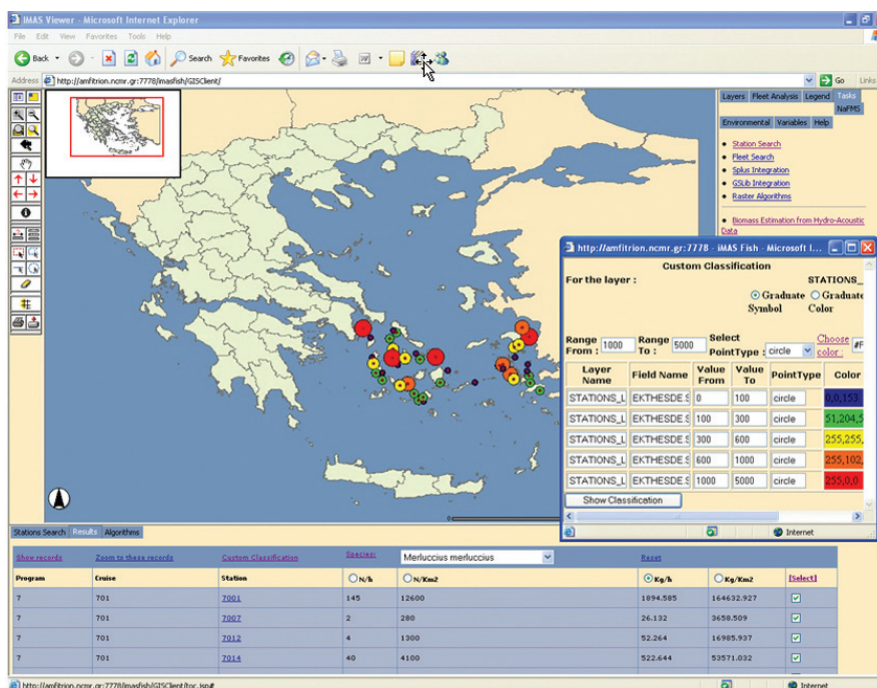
iMAS Viewer - Microsoft Internet Explorer

File Edit View Favorites Tools Help

Back Search Favorites

Address http://amfitrion.ncmr.gr:7778/imasfish/GISClient/

Go Links

Layers Fleet Analysis Legend Tasks NaFMS

Environmental Variables Help

- Station Search
- Fleet Search
- Splus Integration
- GSLib Integration
- Raster Algorithms

- Biomass Estimation from Hydro-Acoustic Data

http://amfitrion.ncmr.gr:7778 - iMAS Fish - Microsoft I...

Custom Classification

For the layer : STATIONS_

Graduate Symbol Graduate Color

Range From : 1000 Range To : 5000 Select PointType : circle Choose color : #F

| Layer Name | Field Name | Value From | Value To | PointType | Color |
|---|---|---|---|---|---|
| STATIONS_L | EKTHESDE.S | 0 | 100 | circle | 0,0,153 |
| STATIONS_L | EKTHESDE.S | 100 | 300 | circle | 51,204,5 |
| STATIONS_L | EKTHESDE.S | 300 | 600 | circle | 255,255, |
| STATIONS_L | EKTHESDE.S | 600 | 1000 | circle | 255,102, |
| STATIONS_L | EKTHESDE.S | 1000 | 5000 | circle | 255,0,0 |

Show Classification

Internet

Stations Search Results Algorithms

Show records Zoom to these records Custom Classification Species: Merluccius merluccius Reset

| Program | Cruise | Station | N/h | N/Km2 | Kg/h | Kg/Km2 | [Select] |
|---|---|---|---|---|---|---|---|
| 7 | 701 | 7001 | 145 | 12600 | 1894.585 | 164632.927 | |
| 7 | 701 | 7007 | 2 | 280 | 26.132 | 3658.509 | |
| 7 | 701 | 7012 | 4 | 1300 | 52.264 | 16985.937 | |
| 7 | 701 | 7014 | 40 | 4100 | 522.644 | 53571.032 | |

http://amfitrion.ncmr.gr:7778/imasfish/GISClient/toc.jsp#

Internet